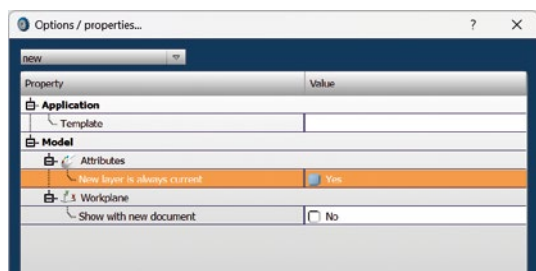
Options / properties...

?

new

| Property | Value |
|---|---|
| Application | |
| Template | |
| Model | |
| Attributes | |
| New layer is always current | Yes |
| Workplane | |
| Show with new document | No |